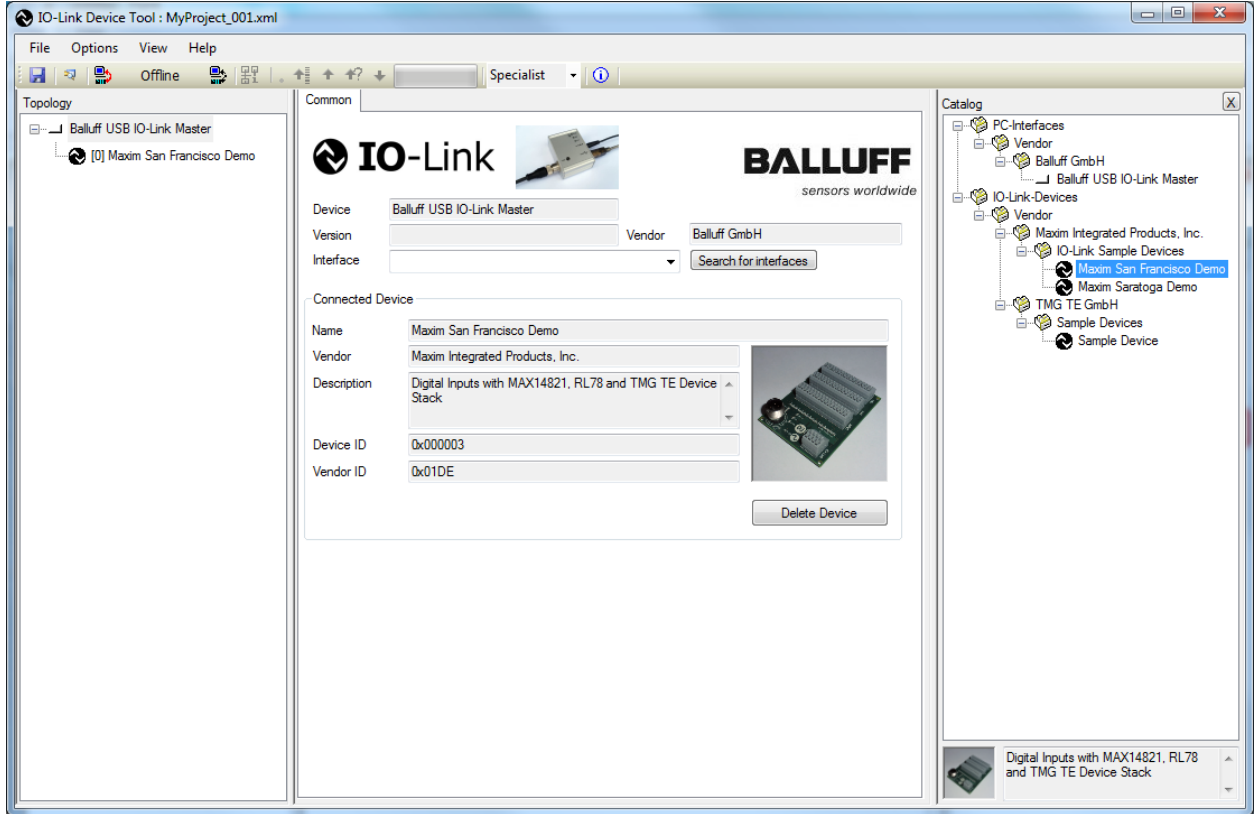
IO-Link Device Tool : MyProject_001.xml

File Options View Help

Offline Specialist

Topology

Balluff USB IO-Link Master
[0] Maxim San Francisco Demo

Common

IO-Link

BALLUFF
sensors worldwide

Device Balluff USB IO-Link Master
Version
Vendor Balluff GmbH
Interface
Search for interfaces

Connected Device

Name Maxim San Francisco Demo
Vendor Maxim Integrated Products, Inc.
Description Digital Inputs with MAX14821, RL78 and TMG TE Device Stack
Device ID 0x000003
Vendor ID 0x01DE

Delete Device

Catalog X

PC-Interfaces
Vendor
Balluff GmbH
Balluff USB IO-Link Master
IO-Link-Devices
Vendor
Maxim Integrated Products, Inc.
IO-Link Sample Devices
Maxim San Francisco Demo
Maxim Saratoga Demo
TMG TE GmbH
Sample Devices
Sample Device

Digital Inputs with MAX14821, RL78 and TMG TE Device Stack